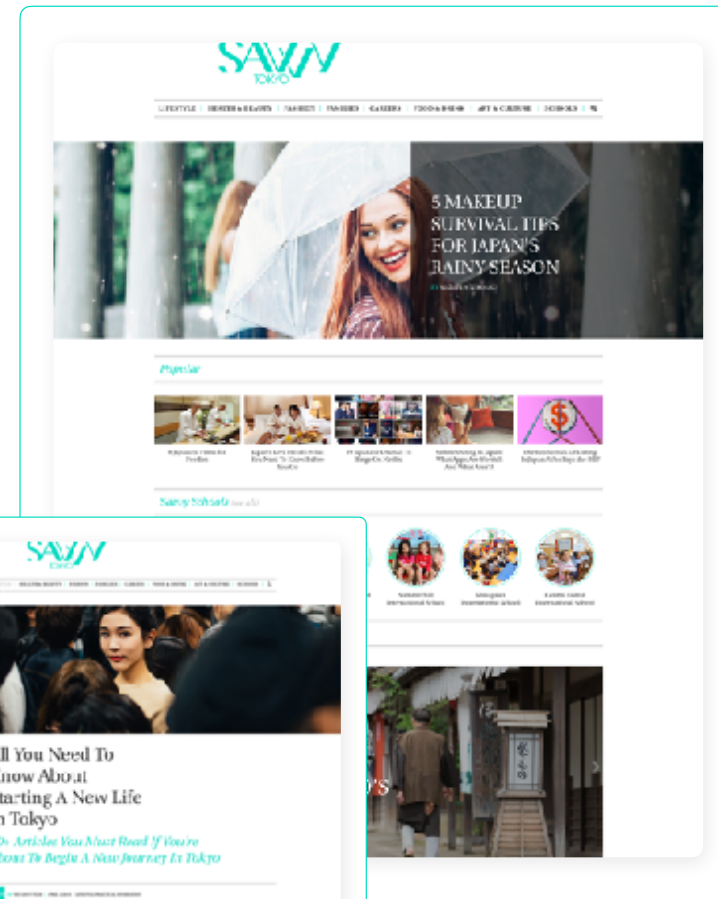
SAVVY TOKYO

LIFESTYLE | HEALTH & BEAUTY | FASHION | FAMILIES | CAREERS | FOOD & DRINK | ART & CULTURE | SCHOOLS

5 MAKEUP SURVIVAL TIPS FOR JAPAN'S RAINY SEASON

Popular

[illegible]

Savvy Schools

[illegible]

SAVVY TOKYO

ll You Need To now About tarting A New Life n Tokyo

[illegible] Articles You Must Read If You're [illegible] To Begin A New Journey In Tokyo

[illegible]